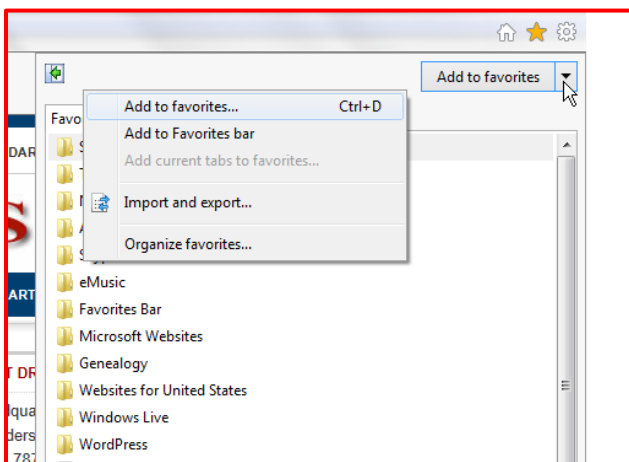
Add to favorites

Favo

Add to favorites... Ctrl+D
Add to Favorites bar
Add current tabs to favorites...
Import and export...
Organize favorites...

eMusic
Favorites Bar
Microsoft Websites
Genealogy
Websites for United States
Windows Live
WordPress

DAR
S
ART
T DR
lqua
ders
787